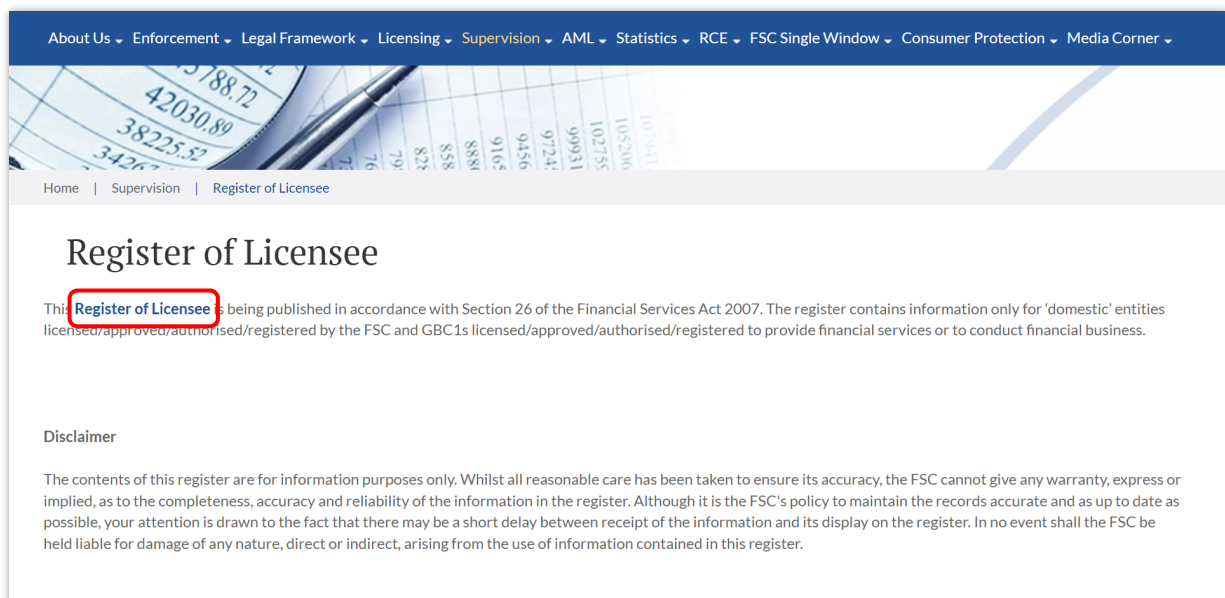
About Us Enforcement Legal Framework Licensing Supervision AML Statistics RCE FSC Single Window Consumer Protection Media Corner

Home | Supervision | Register of Licensee

Register of Licensee

This Register of Licensee is being published in accordance with Section 26 of the Financial Services Act 2007. The register contains information only for 'domestic' entities licensed/approved/authorised/registered by the FSC and GBC1s licensed/approved/authorised/registered to provide financial services or to conduct financial business.

Disclaimer

The contents of this register are for information purposes only. Whilst all reasonable care has been taken to ensure its accuracy, the FSC cannot give any warranty, express or implied, as to the completeness, accuracy and reliability of the information in the register. Although it is the FSC's policy to maintain the records accurate and as up to date as possible, your attention is drawn to the fact that there may be a short delay between receipt of the information and its display on the register. In no event shall the FSC be held liable for damage of any nature, direct or indirect, arising from the use of information contained in this register.